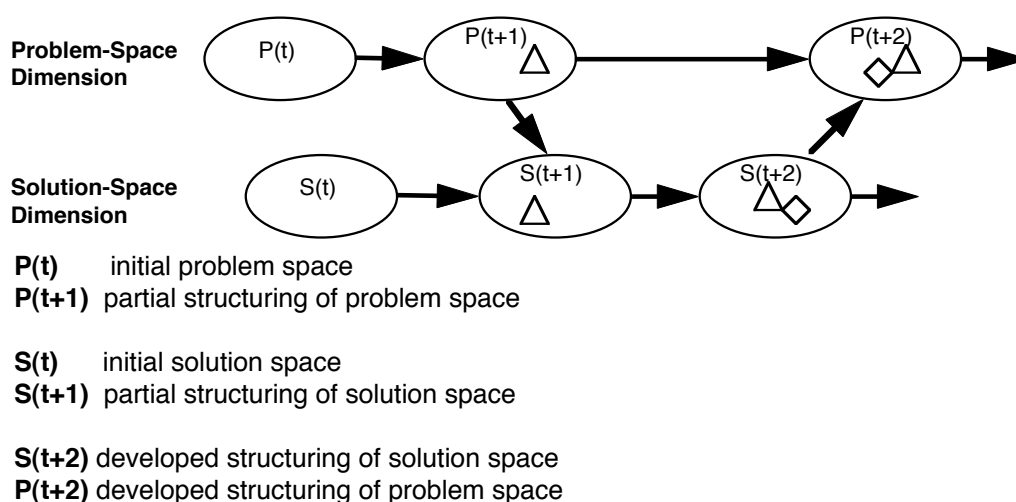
Problem-Space Dimension

P(t)

P(t+1)

P(t+2)

Solution-Space Dimension

S(t)

S(t+1)

S(t+2)

**P(t)** initial problem space
**P(t+1)** partial structuring of problem space

**S(t)** initial solution space
**S(t+1)** partial structuring of solution space

**S(t+2)** developed structuring of solution space
**P(t+2)** developed structuring of problem space